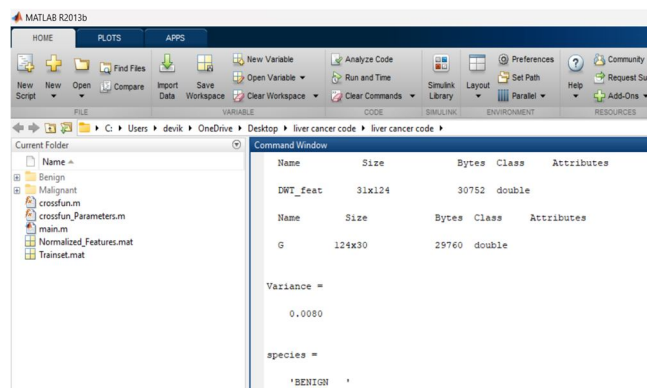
MATLAB R2013b

HOME PLOTS APPS

New Script New Open Find Files Compare Import Data Save Workspace New Variable Open Variable ▾ Clear Workspace ▾ Analyze Code Run and Time Clear Commands ▾ Simulink Library Layout Preferences Set Path Parallel ▾ Help Community Request Su Add-Ons ▾

FILE VARIABLE CODE SIMULINK ENVIRONMENT RESOURCES

C: ▸ Users ▸ devik ▸ OneDrive ▸ Desktop ▸ liver cancer code ▸ liver cancer code ▸

Current Folder

Name ▲

Benign
Malignant
crossfun.m
crossfun_Parameters.m
main.m
Normalized_Features.mat
Trainset.mat

Command Window

| Name | Size | Bytes | Class | Attributes |
|---|---|---|---|---|
| DWT_feat | 31x124 | 30752 | double | |

| Name | Size | Bytes | Class | Attributes |
|---|---|---|---|---|
| G | 124x30 | 29760 | double | |

Variance =

0.0080

species =

'BENIGN '